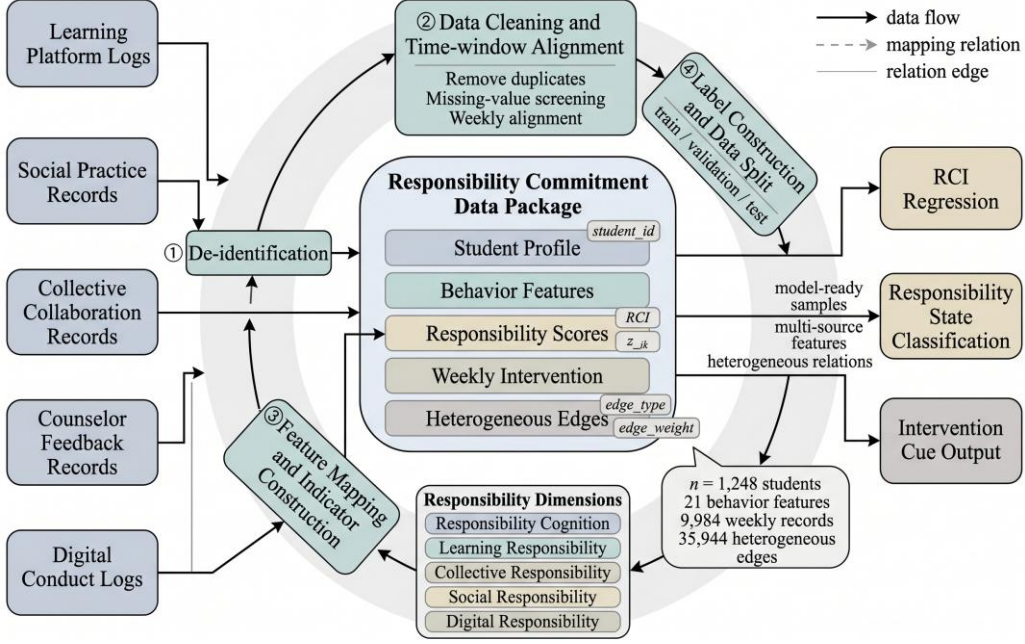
data flow
mapping relation
relation edge

Learning Platform Logs

Social Practice Records

Collective Collaboration Records

Counselor Feedback Records

Digital Conduct Logs

① De-identification

② Data Cleaning and Time-window Alignment
Remove duplicates
Missing-value screening
Weekly alignment

④ Label Construction and Data Split
train / validation / test

③ Feature Mapping and Indicator Construction

Responsibility Commitment Data Package
Student Profile
student_id
Behavior Features
Responsibility Scores
RCI
$z_{ik}$
Weekly Intervention
Heterogeneous Edges
edge_type
edge_weight

model-ready samples
multi-source features
heterogeneous relations

RCI Regression

Responsibility State Classification

Intervention Cue Output

$n$ = 1,248 students
21 behavior features
9,984 weekly records
35,944 heterogeneous edges

Responsibility Dimensions
Responsibility Cognition
Learning Responsibility
Collective Responsibility
Social Responsibility
Digital Responsibility